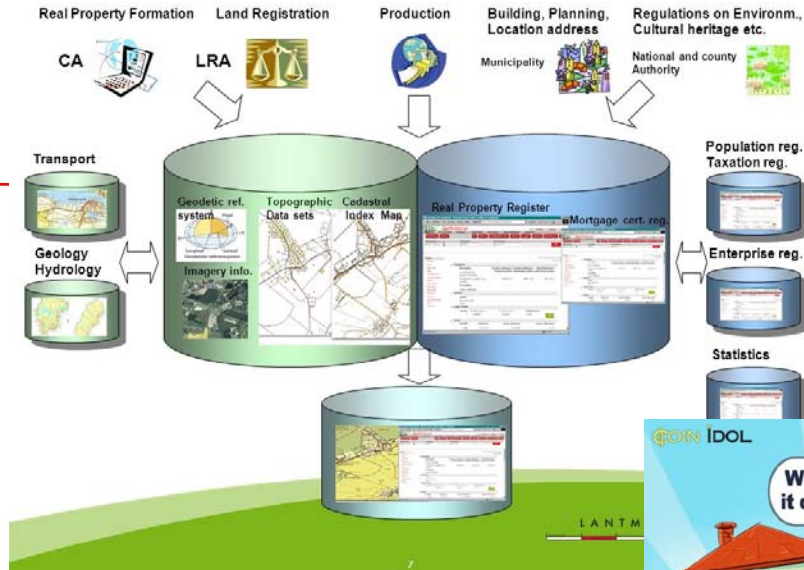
Real Property Formation

Land Registration

Production

Building, Planning, Location address

Regulations on Environm., Cultural heritage etc.

CA

LRA

Municipality

National and county Authority

Transport

Geology Hydrology

Geodetic ref. system

Imagery info.

Topographic Data sets

Cadastral Index Map

Real Property Register

Mortgage cert. reg.

Population reg. Taxation reg.

Enterprise reg.

Statistics

LANTM

7

COIN IDOL

W it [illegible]